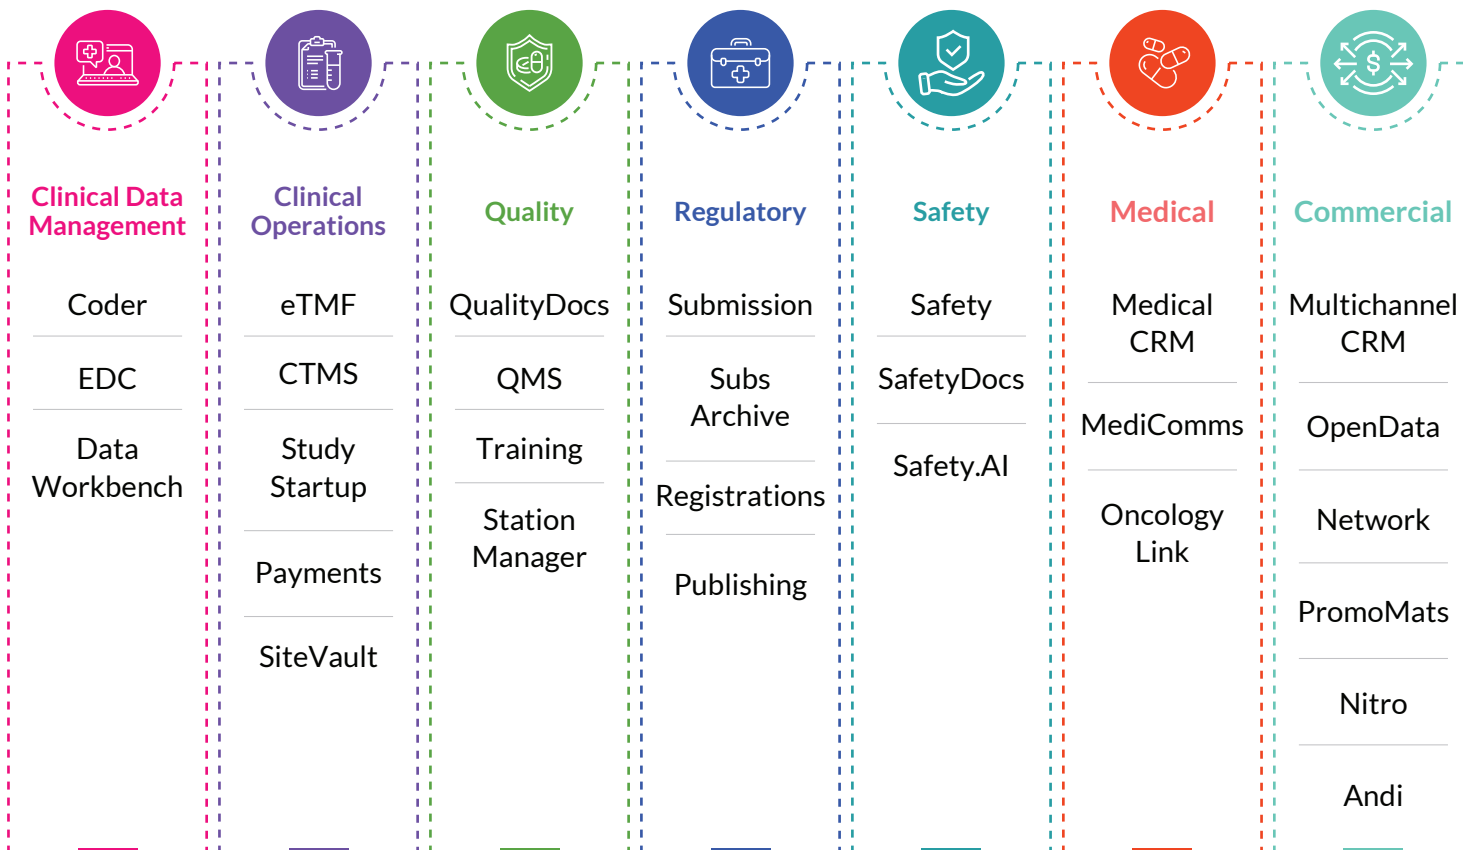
Clinical Data Management

Coder

EDC

Data Workbench

Clinical Operations

eTMF

CTMS

Study Startup

Payments

SiteVault

Quality

QualityDocs

QMS

Training

Station Manager

Regulatory

Submission

Subs Archive

Registrations

Publishing

Safety

Safety

SafetyDocs

Safety.AI

Medical

Medical CRM

MediComms

Oncology Link

Commercial

Multichannel CRM

OpenData

Network

PromoMats

Nitro

Andi